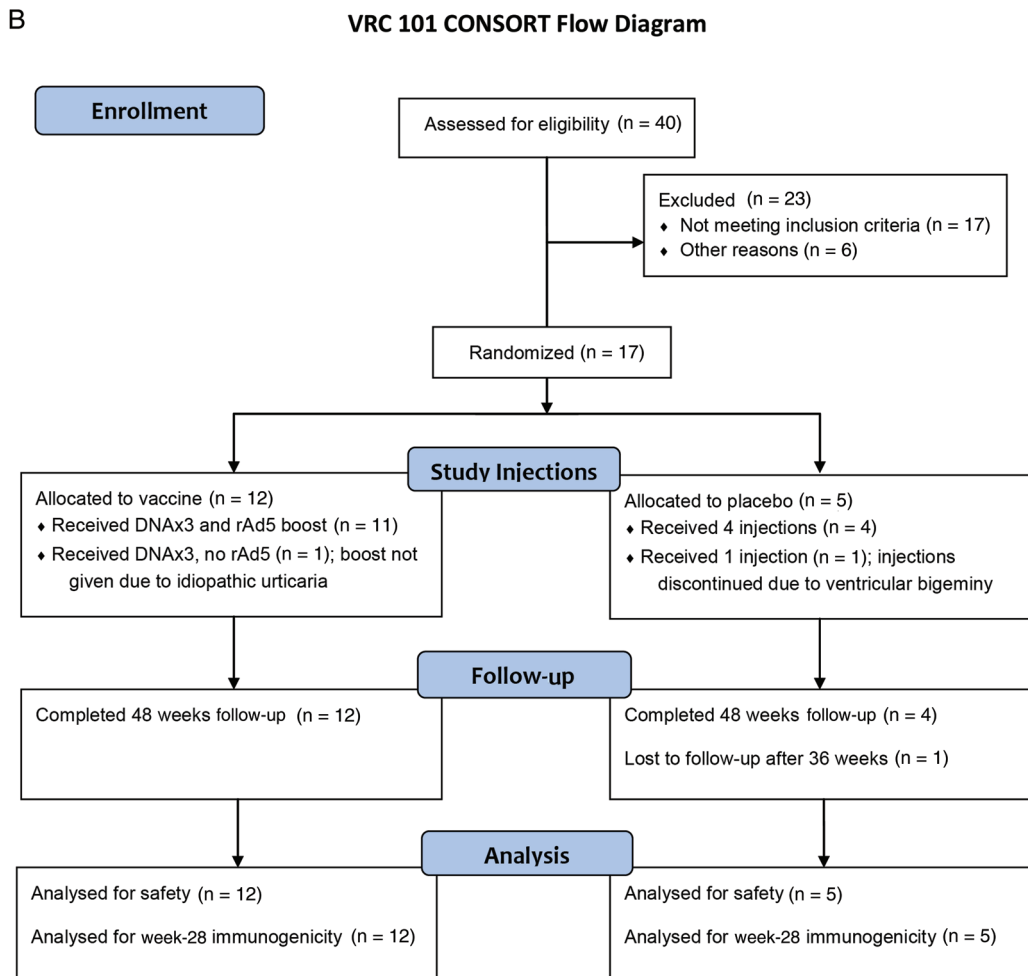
B

VRC 101 CONSORT Flow Diagram

Enrollment

Assessed for eligibility (n = 40)

Excluded (n = 23)
♦ Not meeting inclusion criteria (n = 17)
♦ Other reasons (n = 6)

Randomized (n = 17)

Study Injections

Allocated to vaccine (n = 12)
♦ Received DNAx3 and rAd5 boost (n = 11)
♦ Received DNAx3, no rAd5 (n = 1); boost not given due to idiopathic urticaria

Allocated to placebo (n = 5)
♦ Received 4 injections (n = 4)
♦ Received 1 injection (n = 1); injections discontinued due to ventricular bigeminy

Follow-up

Completed 48 weeks follow-up (n = 12)

Completed 48 weeks follow-up (n = 4)

Lost to follow-up after 36 weeks (n = 1)

Analysis

Analysed for safety (n = 12)

Analysed for week-28 immunogenicity (n = 12)

Analysed for safety (n = 5)

Analysed for week-28 immunogenicity (n = 5)